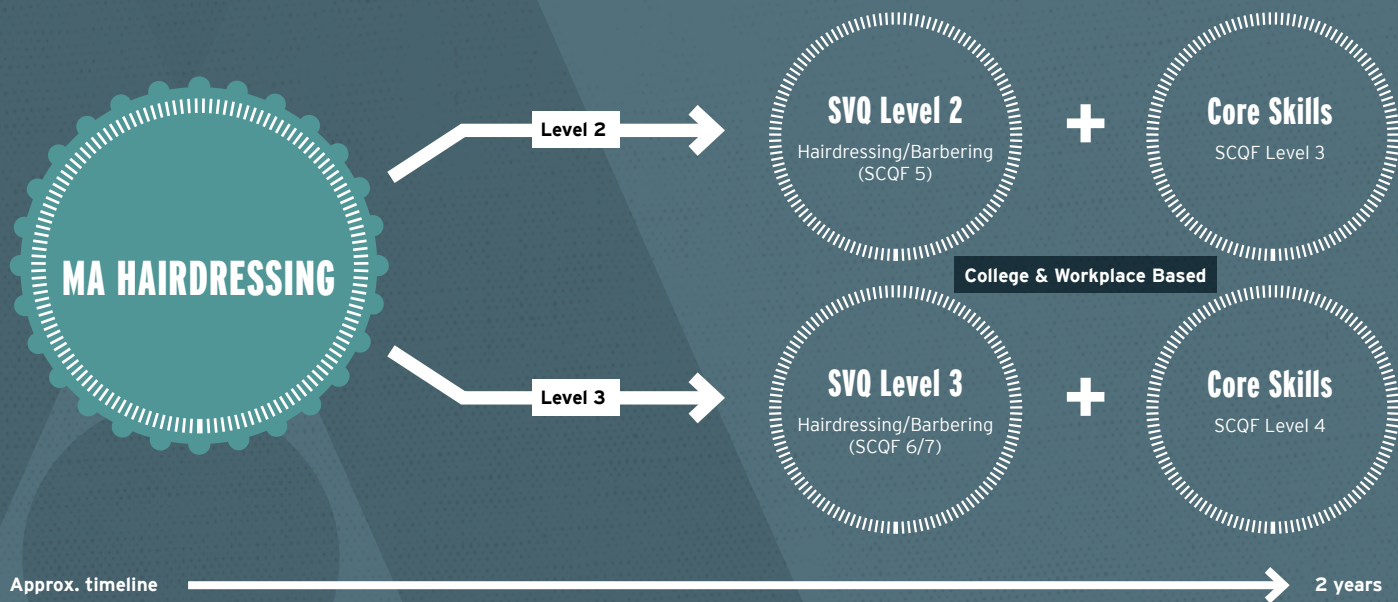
MA HAIRDRESSING

Level 2

SVQ Level 2
Hairdressing/Barbering
(SCQF 5)

+

Core Skills
SCQF Level 3

College & Workplace Based

Level 3

SVQ Level 3
Hairdressing/Barbering
(SCQF 6/7)

+

Core Skills
SCQF Level 4

Approx. timeline

2 years